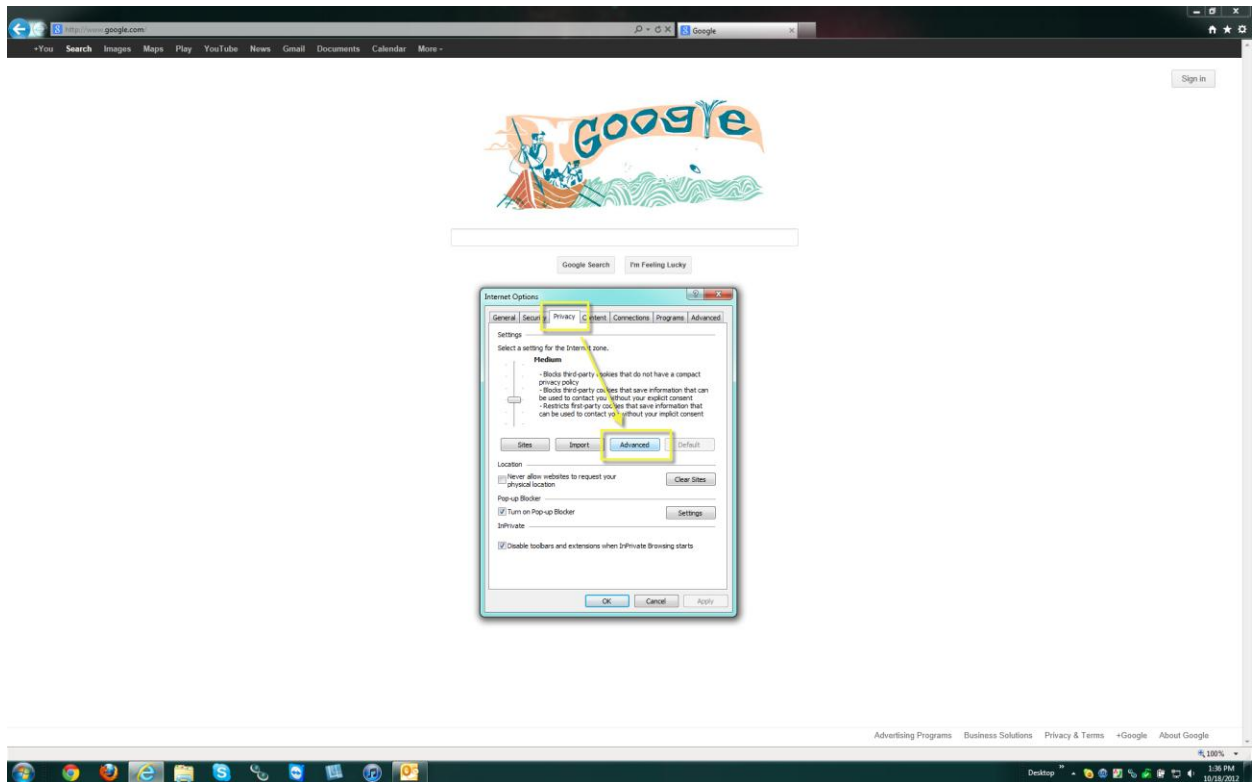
http://www.google.com/

Google

+You Search Images Maps Play YouTube News Gmail Documents Calendar More

Sign in

Google Search I'm Feeling Lucky

Internet Options

General Security Privacy Content Connections Programs Advanced

Settings

Select a setting for the Internet zone.

Medium

- Blocks third-party cookies that do not have a compact privacy policy
- Blocks third-party cookies that save information that can be used to contact you without your explicit consent
- Restricts first-party cookies that save information that can be used to contact you without your implicit consent

Sites Import Advanced Default

Location

Never allow websites to request your physical location

Clear Sites

Pop-up Blocker

Turn on Pop-up Blocker

Settings

InPrivate

Disable toolbars and extensions when InPrivate Browsing starts

OK Cancel Apply

Advertising Programs Business Solutions Privacy & Terms +Google About Google

100%

Desktop

1:36 PM
10/18/2012